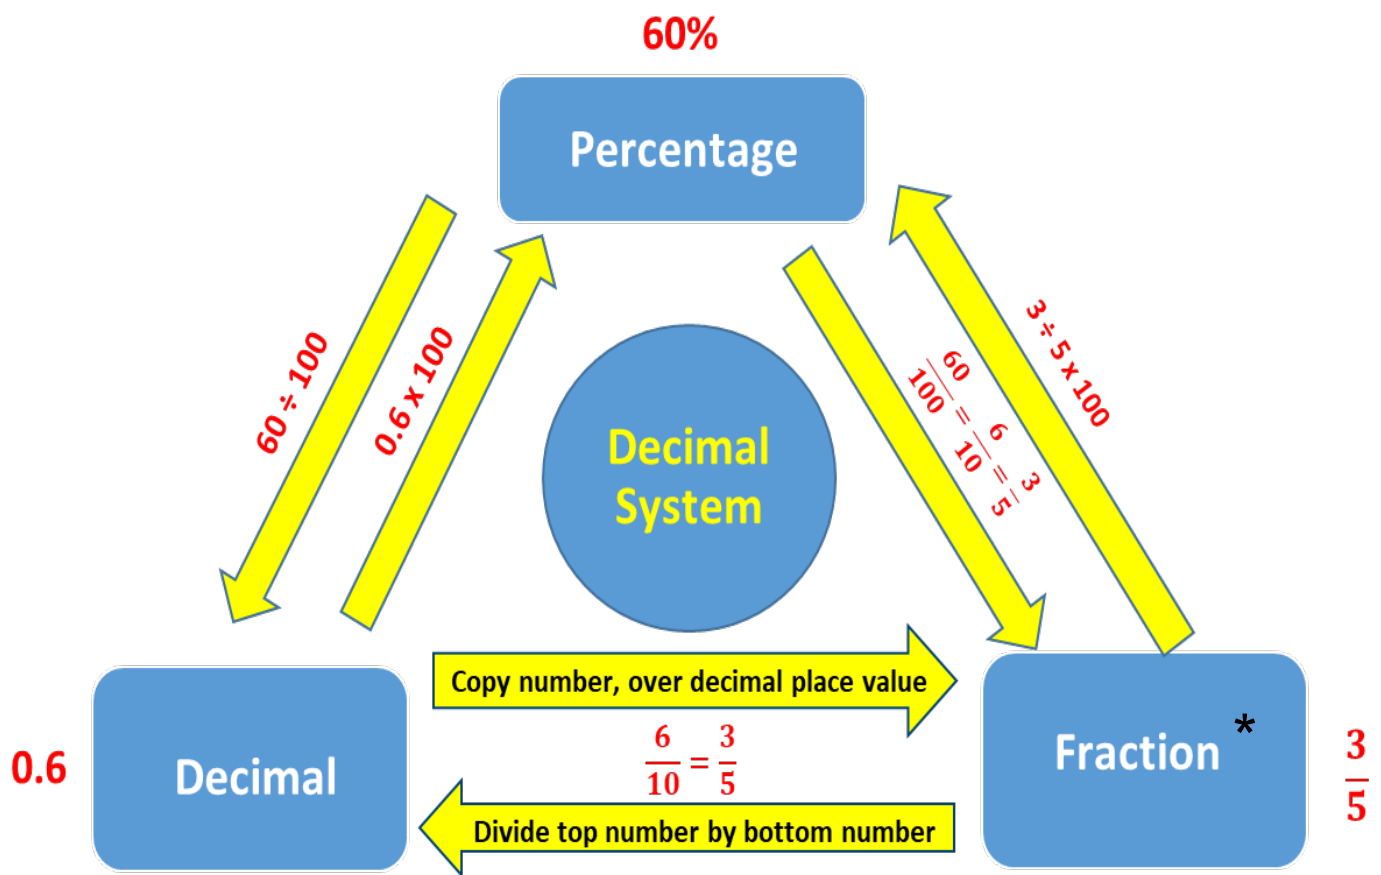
60%

Percentage

$60 \div 100$

$0.6 \times 100$

$\frac{60}{100} = \frac{6}{10} = \frac{3}{5}$

$3 \div 5 \times 100$

Decimal System

0.6

Decimal

Copy number, over decimal place value

$\frac{6}{10} = \frac{3}{5}$

Divide top number by bottom number

Fraction *

$\frac{3}{5}$